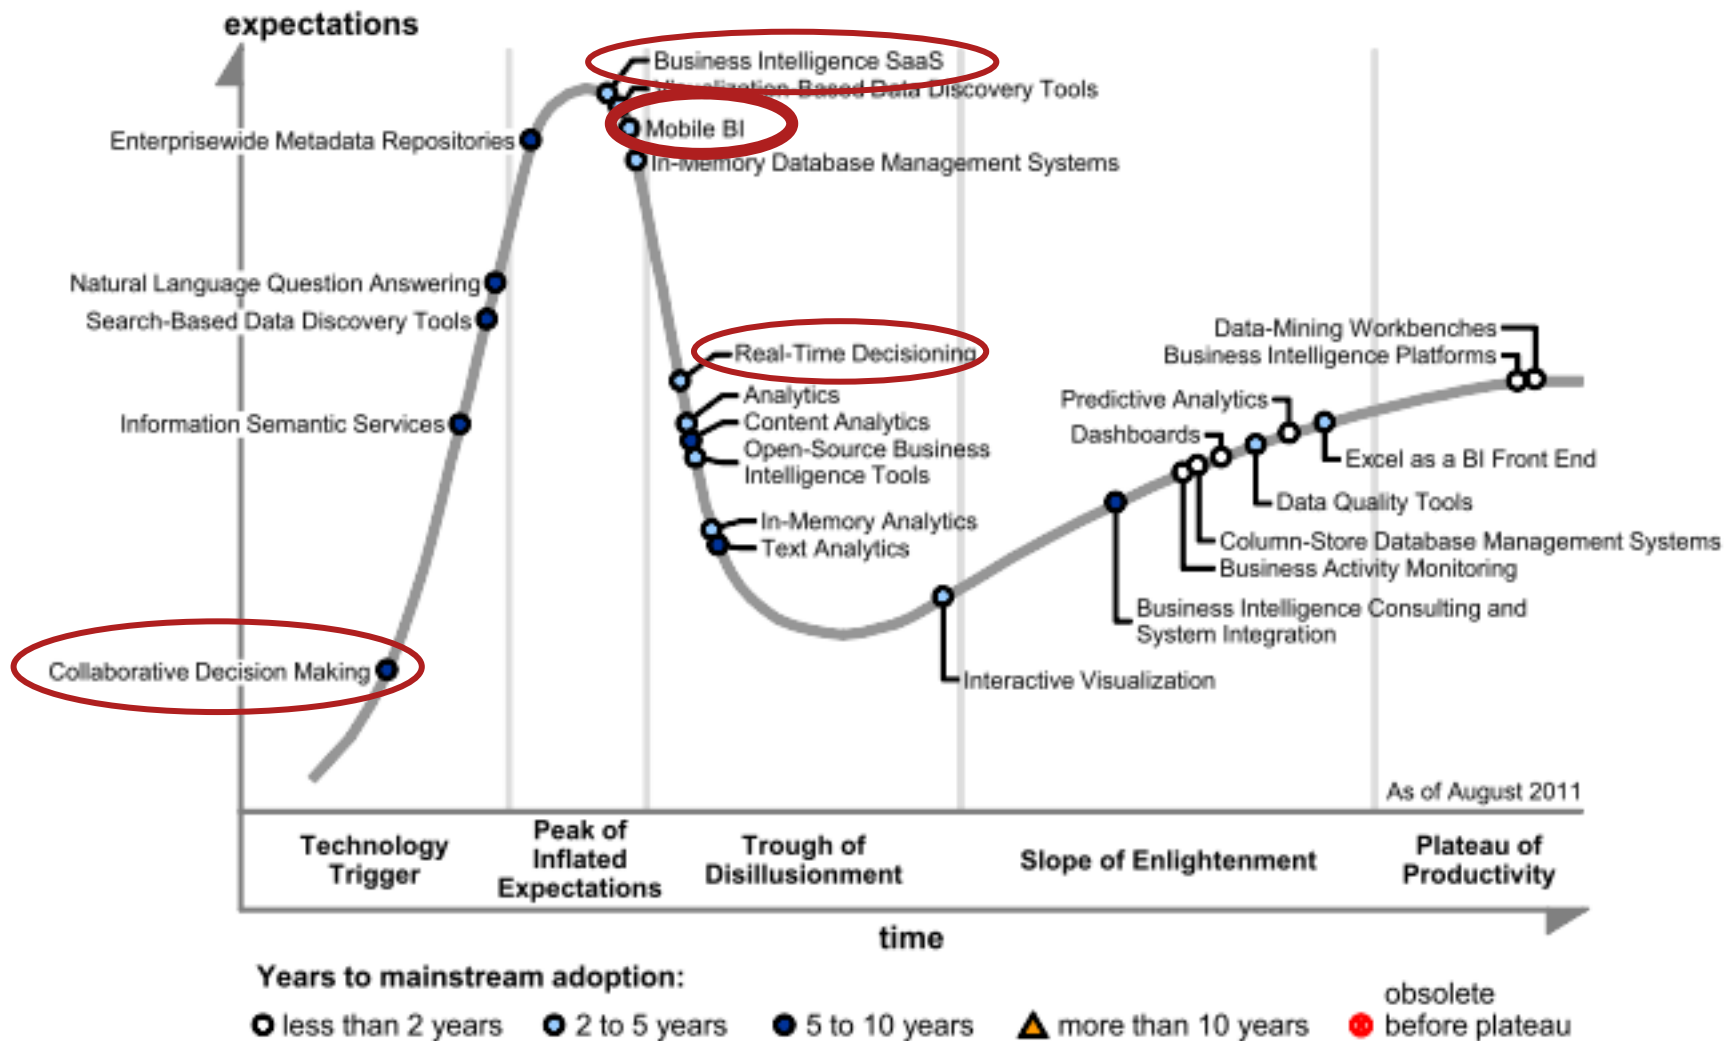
expectations

Business Intelligence SaaS
Visualization-Based Data Discovery Tools
Mobile BI
In-Memory Database Management Systems
Enterprisewide Metadata Repositories
Natural Language Question Answering
Search-Based Data Discovery Tools
Information Semantic Services
Collaborative Decision Making
Real-Time Decisioning
Analytics
Content Analytics
Open-Source Business Intelligence Tools
In-Memory Analytics
Text Analytics
Interactive Visualization
Data-Mining Workbenches
Business Intelligence Platforms
Predictive Analytics
Dashboards
Excel as a BI Front End
Data Quality Tools
Column-Store Database Management Systems
Business Activity Monitoring
Business Intelligence Consulting and System Integration

As of August 2011

Technology Trigger
Peak of Inflated Expectations
Trough of Disillusionment
Slope of Enlightenment
Plateau of Productivity

time

Years to mainstream adoption:
less than 2 years
2 to 5 years
5 to 10 years
more than 10 years
obsolete before plateau